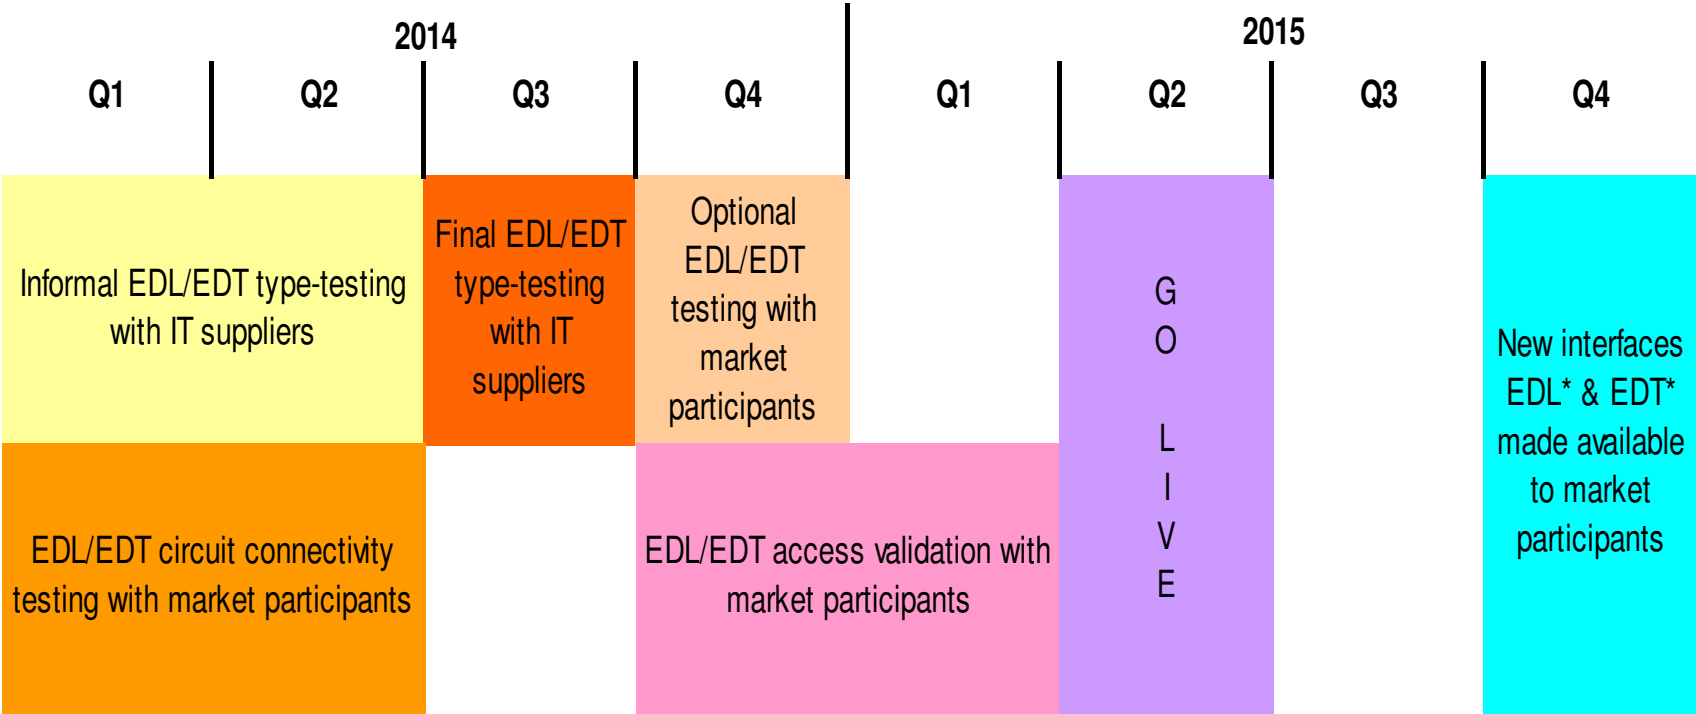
2014

2015

| Q1 | Q2 | Q3 | Q4 | Q1 | Q2 | Q3 | Q4 |
|---|---|---|---|---|---|---|---|

Informal EDL/EDT type-testing with IT suppliers

Final EDL/EDT type-testing with IT suppliers

Optional EDL/EDT testing with market participants

G O L I V E

New interfaces EDL* & EDT* made available to market participants

EDL/EDT circuit connectivity testing with market participants

EDL/EDT access validation with market participants